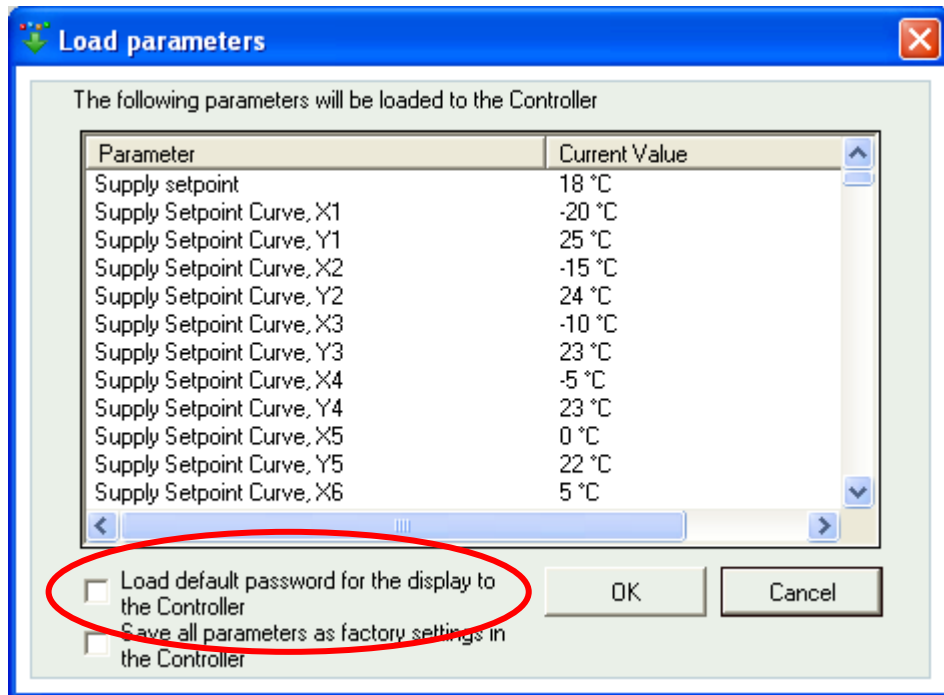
Load parameters

The following parameters will be loaded to the Controller

| Parameter | Current Value |
|---|---|
| Supply setpoint | 18 °C |
| Supply Setpoint Curve, X1 | -20 °C |
| Supply Setpoint Curve, Y1 | 25 °C |
| Supply Setpoint Curve, X2 | -15 °C |
| Supply Setpoint Curve, Y2 | 24 °C |
| Supply Setpoint Curve, X3 | -10 °C |
| Supply Setpoint Curve, Y3 | 23 °C |
| Supply Setpoint Curve, X4 | -5 °C |
| Supply Setpoint Curve, Y4 | 23 °C |
| Supply Setpoint Curve, X5 | 0 °C |
| Supply Setpoint Curve, Y5 | 22 °C |
| Supply Setpoint Curve, X6 | 5 °C |

Load default password for the display to the Controller

Save all parameters as factory settings in the Controller

OK

Cancel